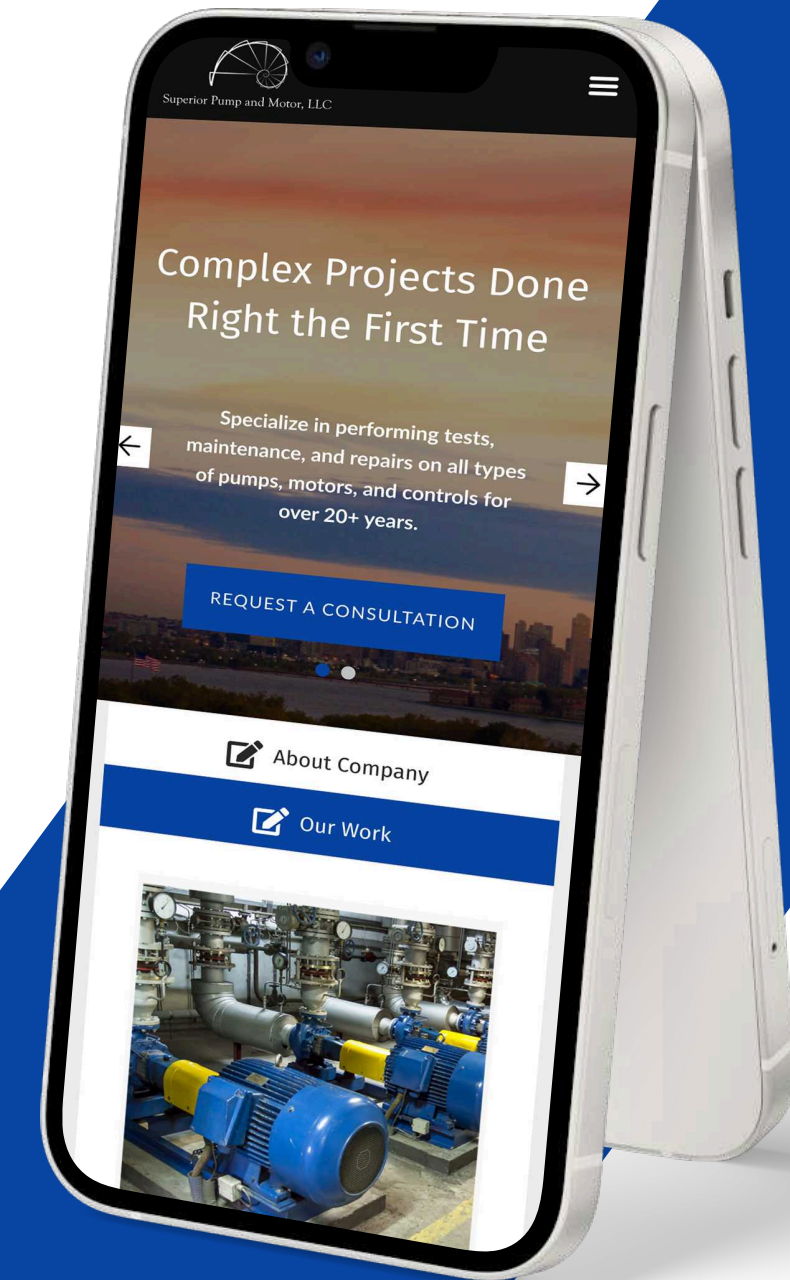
Superior Pump and Motor, LLC

Complex Projects Done Right the First Time

Specialize in performing tests, maintenance, and repairs on all types of pumps, motors, and controls for over 20+ years.

REQUEST A CONSULTATION

About Company

Our Work